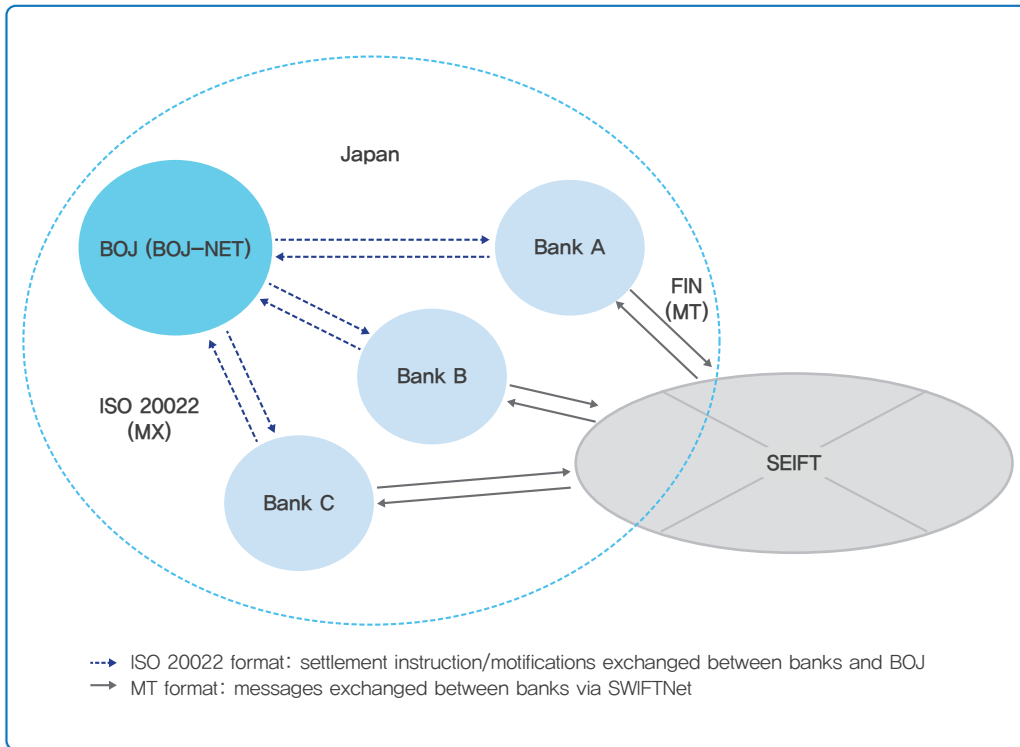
Japan

BOJ (BOJ–NET)

Bank A

FIN (MT)

Bank B

ISO 20022 (MX)

SEIFT

Bank C

ISO 20022 format: settlement instruction/motifications exchanged between banks and BOJ
MT format: messages exchanged between banks via SWIFTNet